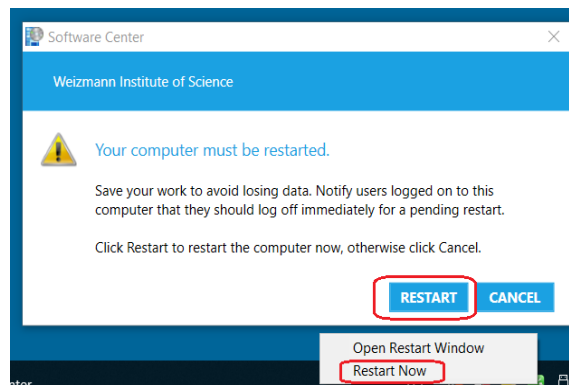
Software Center

Weizmann Institute of Science

Your computer must be restarted.

Save your work to avoid losing data. Notify users logged on to this computer that they should log off immediately for a pending restart.

Click Restart to restart the computer now, otherwise click Cancel.

RESTART

CANCEL

Open Restart Window

Restart Now

ator